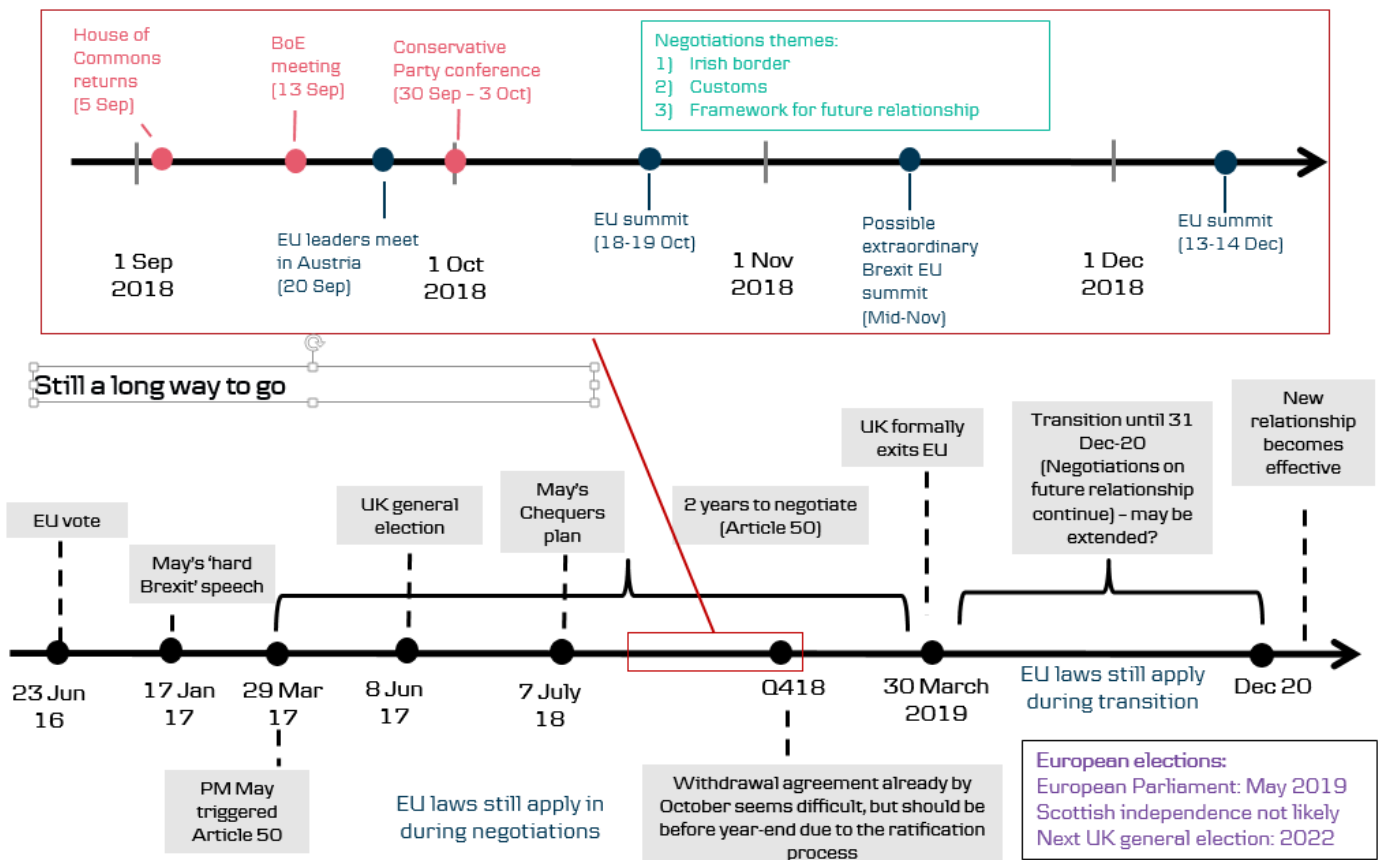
House of Commons returns (5 Sep)

BoE meeting (13 Sep)

Conservative Party conference (30 Sep – 3 Oct)

Negotiations themes:
1) Irish border
2) Customs
3) Framework for future relationship

EU leaders meet in Austria (20 Sep)

EU summit (18-19 Oct)

Possible extraordinary Brexit EU summit (Mid-Nov)

EU summit (13-14 Dec)

1 Sep 2018

1 Oct 2018

1 Nov 2018

1 Dec 2018

Still a long way to go

EU vote

May's 'hard Brexit' speech

UK general election

May's Chequers plan

2 years to negotiate (Article 50)

UK formally exits EU

Transition until 31 Dec-20 (Negotiations on future relationship continue) – may be extended?

New relationship becomes effective

23 Jun 16

17 Jan 17

29 Mar 17

8 Jun 17

7 July 18

Q418

30 March 2019

EU laws still apply during transition

Dec 20

PM May triggered Article 50

EU laws still apply in during negotiations

Withdrawal agreement already by October seems difficult, but should be before year-end due to the ratification process

European elections:
European Parliament: May 2019
Scottish independence not likely
Next UK general election: 2022